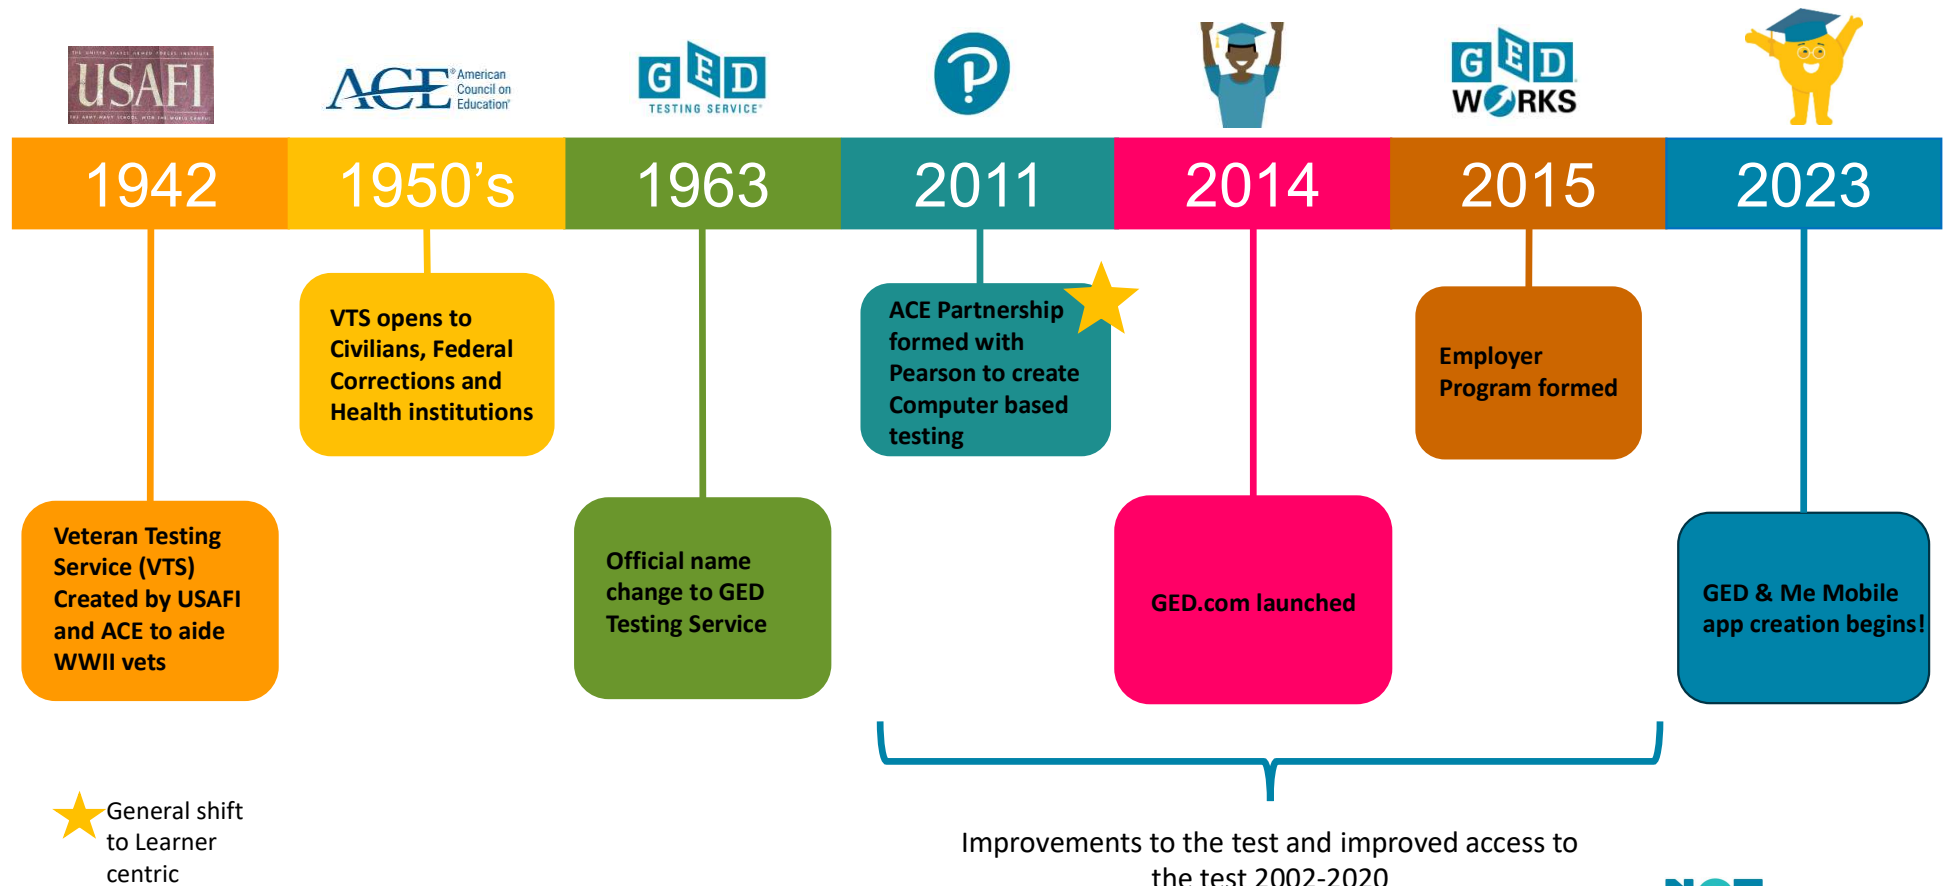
USAFI

ACE American Council on Education

GED TESTING SERVICE

GED WORKS

| 1942 | 1950's | 1963 | 2011 | 2014 | 2015 | 2023 |
|---|---|---|---|---|---|---|

VTS opens to Civilians, Federal Corrections and Health institutions

ACE Partnership formed with Pearson to create Computer based testing

Employer Program formed

Veteran Testing Service (VTS) Created by USAFI and ACE to aide WWII vets

Official name change to GED Testing Service

GED.com launched

GED & Me Mobile app creation begins!

General shift to Learner centric

Improvements to the test and improved access to the test 2002-2020